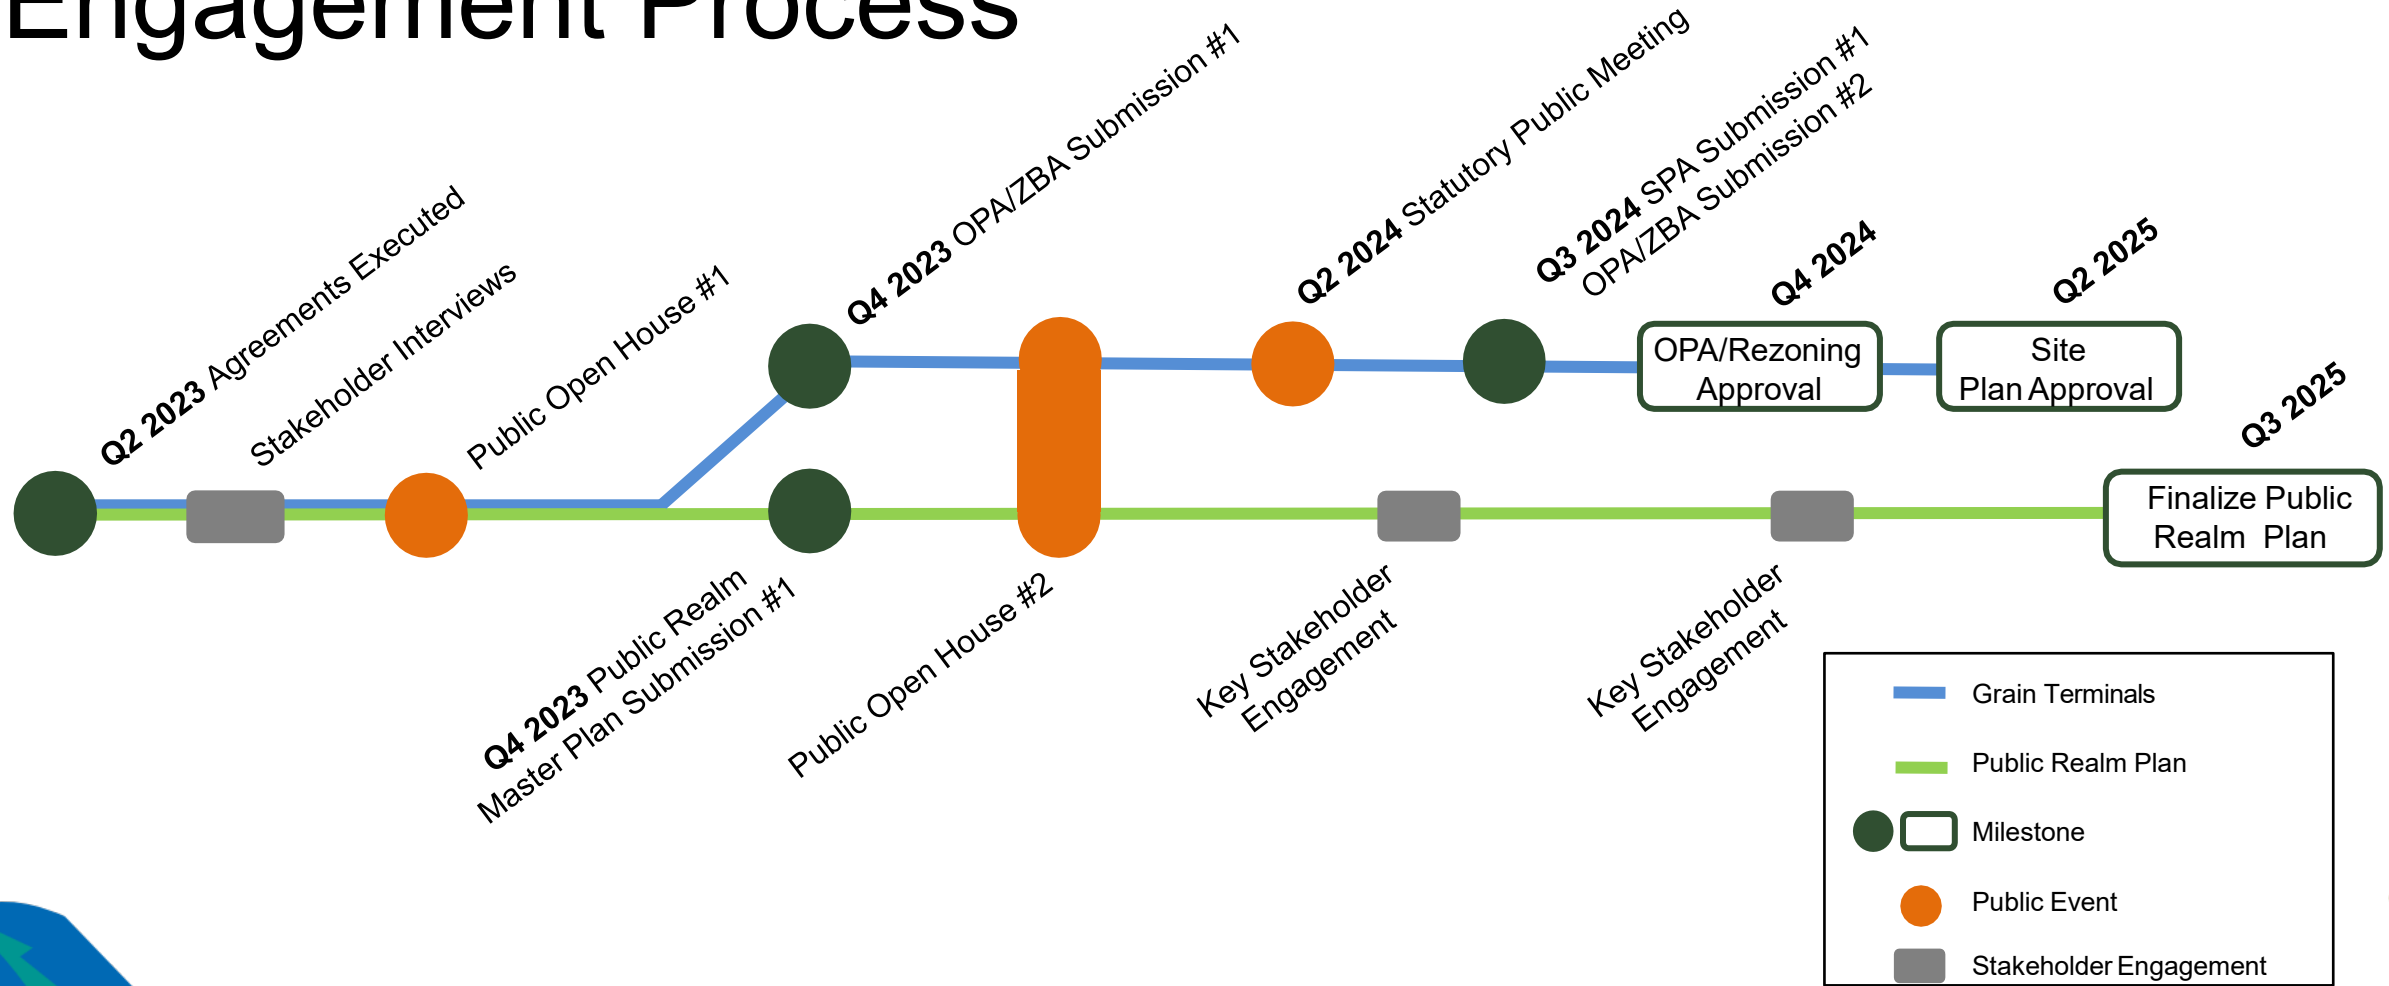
Engagement Process

Q2 2023 Agreements Executed

Stakeholder Interviews

Public Open House #1

Q4 2023 OPA/ZBA Submission #1

Q2 2024 Statutory Public Meeting

Q3 2024 SPA Submission #1
OPA/ZBA Submission #2

Q4 2024

OPA/Rezoning Approval

Q2 2025

Site Plan Approval

Q3 2025

Finalize Public Realm Plan

Q4 2023 Public Realm Master Plan Submission #1

Public Open House #2

Key Stakeholder Engagement

Key Stakeholder Engagement

Grain Terminals
Public Realm Plan
Milestone
Public Event
Stakeholder Engagement